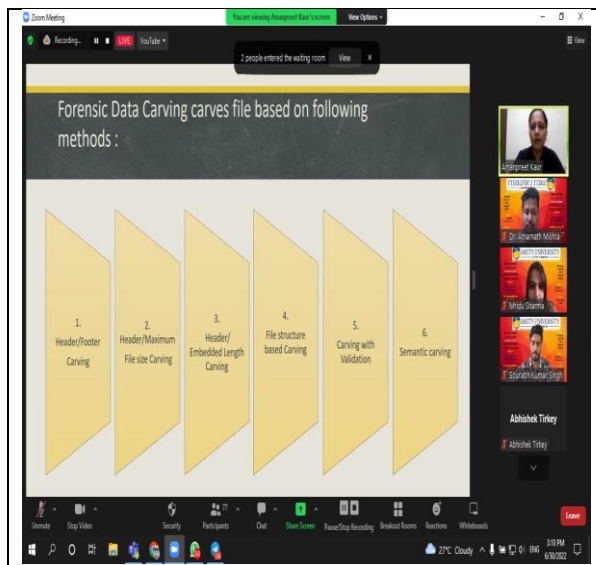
Zoom Meeting
You are viewing Amanpreet Kaur's screen
View Options
Recording...
LIVE
YouTube
2 people entered the waiting room
View
View

Forensic Data Carving carves file based on following methods :

1. Header/Footer Carving
2. Header/Maximum File size Carving
3. Header/ Embedded Length Carving
4. File structure based Carving
5. Carving with Validation
6. Semantic carving

Amanpreet Kaur
Dr. Amarnath Mishra
Mridu Sharma
Saurabh Kumar Singh
Abhishek Tirkey
Abhishek Tirkey

Unmute
Stop Video
Security
Participants
Chat
Share Screen
Pause/Stop Recording
Breakout Rooms
Reactions
Whiteboards
Leave

27°C Cloudy
ENG
3:10 PM
6/30/2022